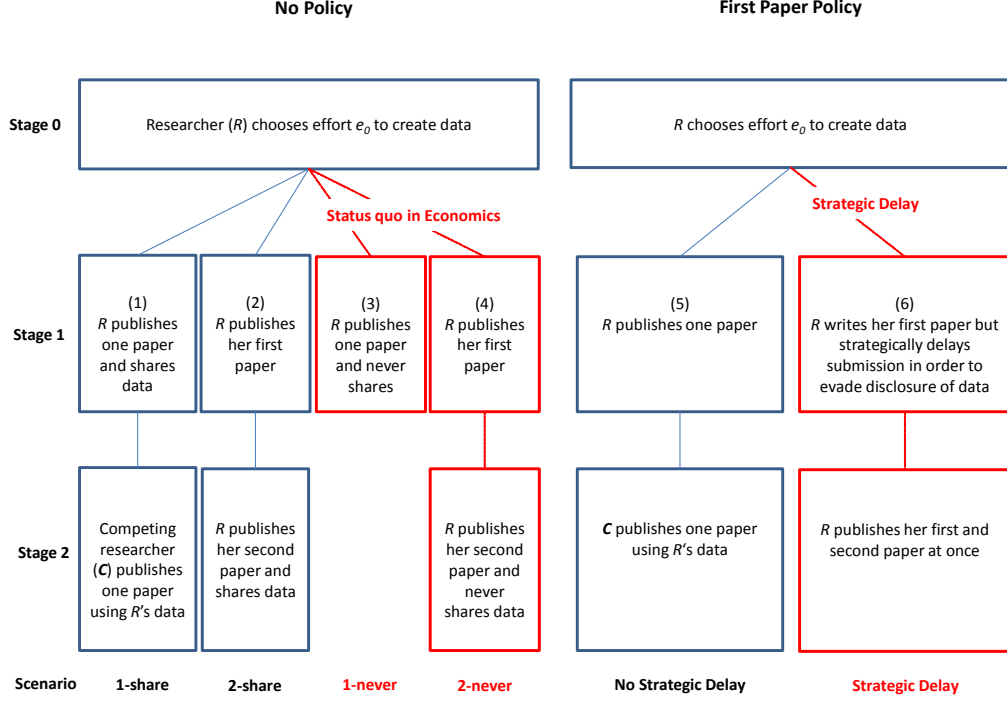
No Policy

First Paper Policy

Stage 0

Researcher (*R*) chooses effort $e_0$ to create data

*R* chooses effort $e_0$ to create data

Status quo in Economics

Strategic Delay

Stage 1

(1)
*R* publishes one paper and shares data

(2)
*R* publishes her first paper

(3)
*R* publishes one paper and never shares

(4)
*R* publishes her first paper

(5)
*R* publishes one paper

(6)
*R* writes her first paper but strategically delays submission in order to evade disclosure of data

Stage 2

Competing researcher (***C***) publishes one paper using *R*'s data

*R* publishes her second paper and shares data

*R* publishes her second paper and never shares data

***C*** publishes one paper using *R*'s data

*R* publishes her first and second paper at once

Scenario

1-share

2-share

1-never

2-never

No Strategic Delay

Strategic Delay